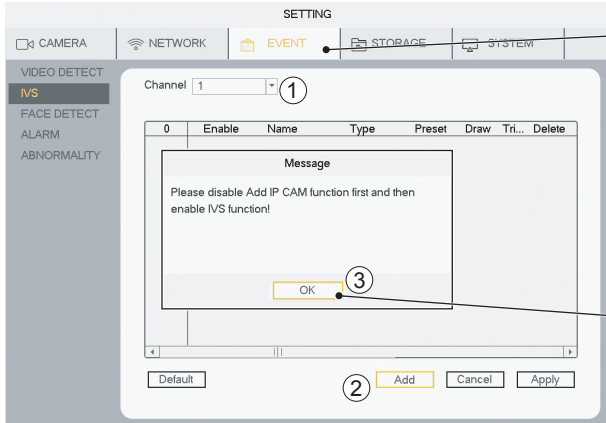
SETTING

CAMERA NETWORK EVENT STORAGE SYSTEM

VIDEO DETECT
IVS
FACE DETECT
ALARM
ABNORMALITY

Channel 1 ①

| 0 | Enable | Name | Type | Preset | Draw | Tri... | Delete |
|---|---|---|---|---|---|---|---|

Message

Please disable Add IP CAM function first and then enable IVS function!

③
OK

Default ② Add Cancel Apply